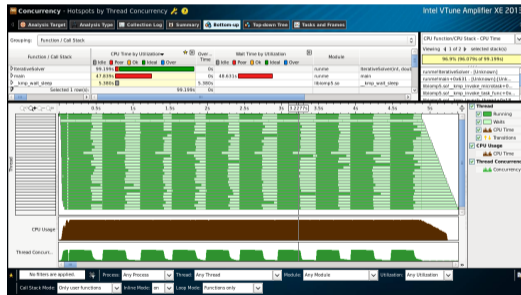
Concurrency - Hotspots by Thread Concurrency

Intel VTune Amplifier XE 2011

Analysis Target | Analysis Type | Collection Log | Summary | Bottom-up | Top-down Tree | Tasks and Frames

Grouping: Function / Call Stack

| Function / Call Stack | CPU Time by Utilization | Over... Time | Wait Time by Utilization | Module |
|---|---|---|---|---|
| | Idle Poor Ok Ideal Over | | Idle Poor Ok Ideal Over | |
| IterativeSolver | 99.194s | 0s | | IterativeSolver.dll |
| main | 47.619s | 0s | 49.631s | main |
| _kmp_wait_sleep | 5.386s | 5.388s | | |
| Selected 1 row(s): | | 99.194s | 0s | |

CPU Function/CPU Stack - CPU Time

Viewing 1 of 2 selected stack(s)

96.9% (96.07% of 99.194s)

runme!IterativeSolver - [Unknown]
runme!main+0x83 - [Unknown]
libiomp5.so!__kmp_invoke_microtask+0...
libiomp5.so!__kmp_invoke_task_func+0x...
libiomp5.so!__kmp_fork_call

0s 0.5s 1s 1.5s 2s 2.5s 3s 3.5s 4s 4.5s 5s

Thread

CPU Usage

Thread Concurr...

Thread
Running
Waits
CPU Time
Transitions
CPU Usage
CPU Time
Thread Concurrency
Concurrency

No filters are applied. Process: Any Process Thread: Any Thread Module: Any Module Utilization: Any Utilization

Call Stack Mode: Only user functions Inline Mode: on Loop Mode: Functions only